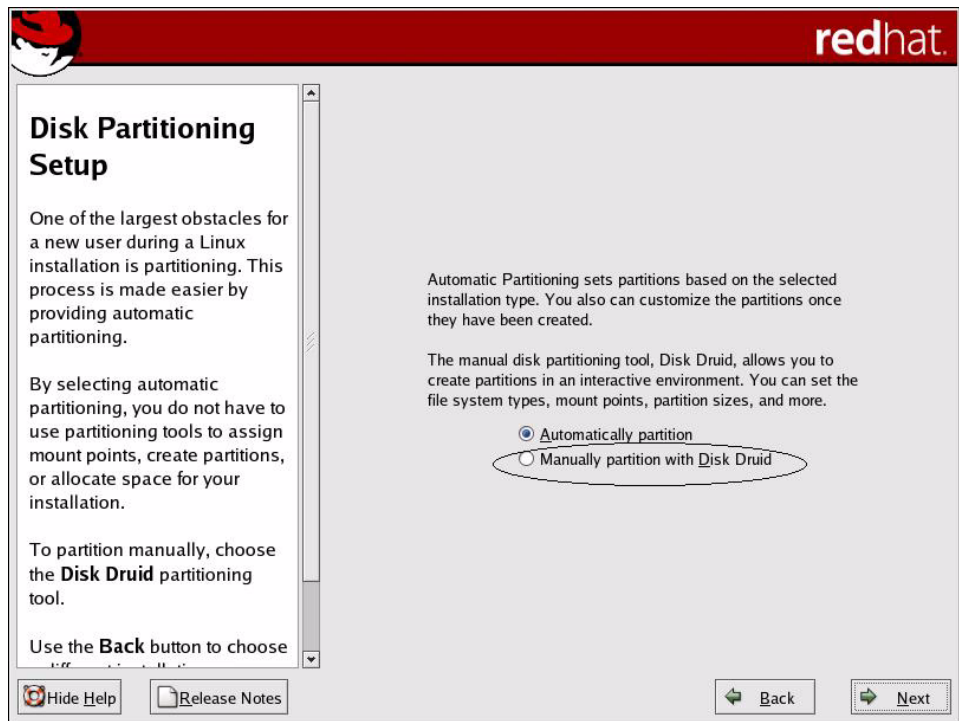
redhat.

Disk Partitioning Setup

One of the largest obstacles for a new user during a Linux installation is partitioning. This process is made easier by providing automatic partitioning.

By selecting automatic partitioning, you do not have to use partitioning tools to assign mount points, create partitions, or allocate space for your installation.

To partition manually, choose the **Disk Druid** partitioning tool.

Use the **Back** button to choose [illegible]

Automatic Partitioning sets partitions based on the selected installation type. You also can customize the partitions once they have been created.

The manual disk partitioning tool, Disk Druid, allows you to create partitions in an interactive environment. You can set the file system types, mount points, partition sizes, and more.

Automatically partition

Manually partition with Disk Druid

Hide Help

Release Notes

Back

Next